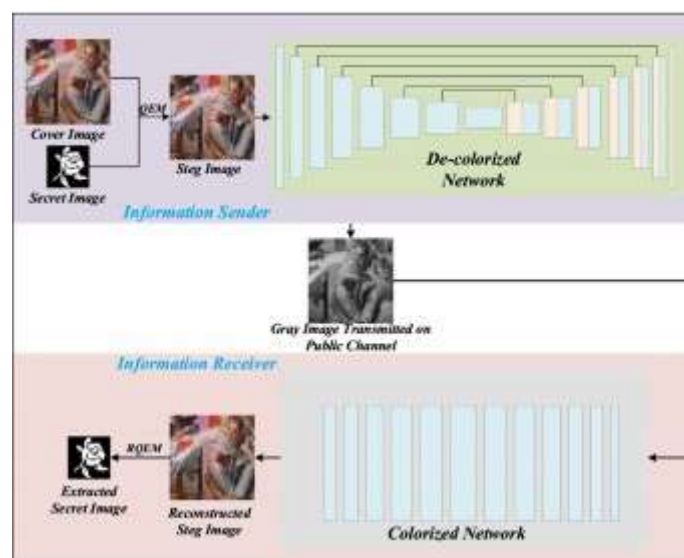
Cover Image

QEM

Steg Image

Secret Image

De-colorized Network

Information Sender

Gray Image Transmitted on Public Channel

Information Receiver

RQEM

Extracted Secret Image

Reconstructed Steg Image

Colorized Network